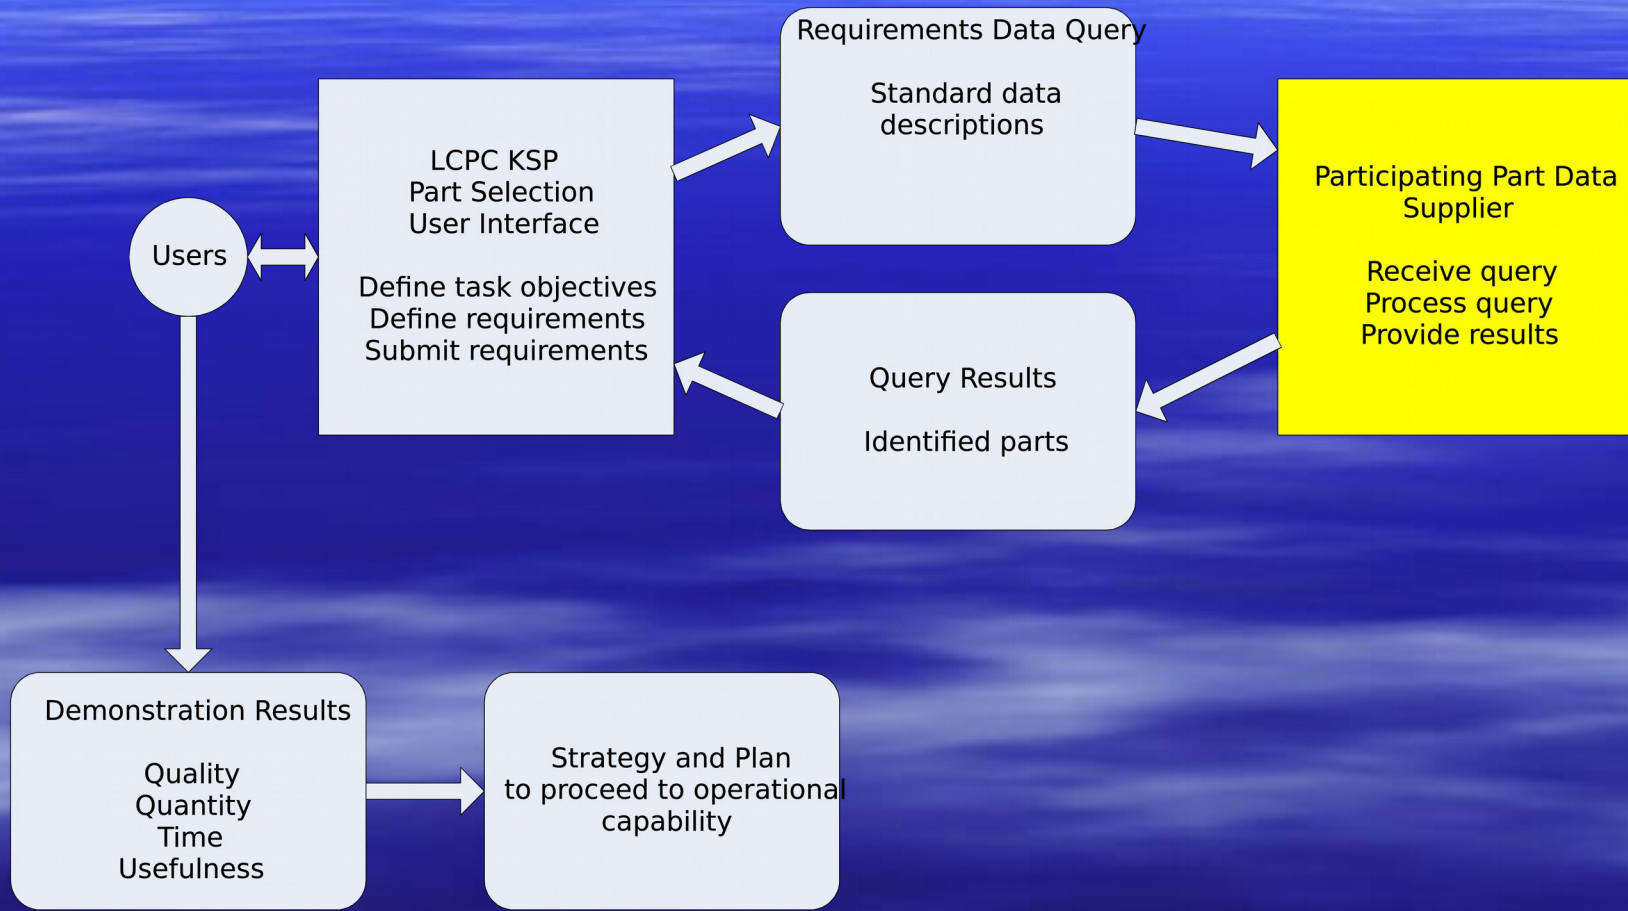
Users

LCPC KSP
Part Selection
User Interface

Define task objectives
Define requirements
Submit requirements

Requirements Data Query

Standard data descriptions

Participating Part Data Supplier

Receive query
Process query
Provide results

Query Results

Identified parts

Demonstration Results

Quality
Quantity
Time
Usefulness

Strategy and Plan to proceed to operational capability